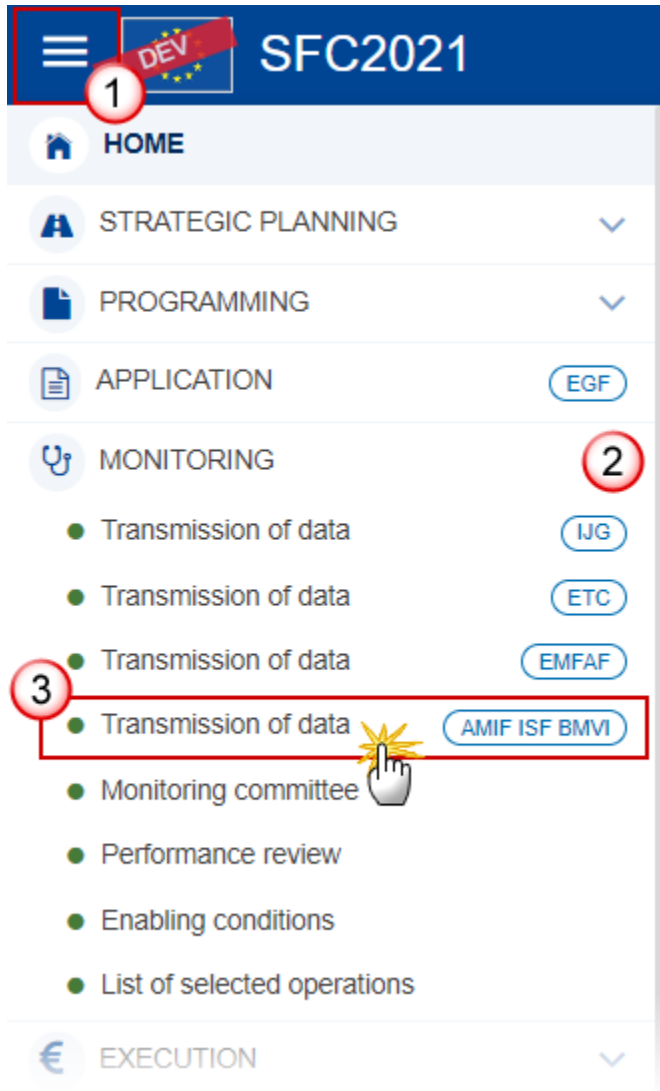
1 DEV SFC2021

HOME

STRATEGIC PLANNING

PROGRAMMING

APPLICATION EGF

MONITORING 2

Transmission of data IJG

Transmission of data ETC

Transmission of data EMFAF

3

Transmission of data AMIF ISF BMVI

Monitoring committee

Performance review

Enabling conditions

List of selected operations

€ EXECUTION